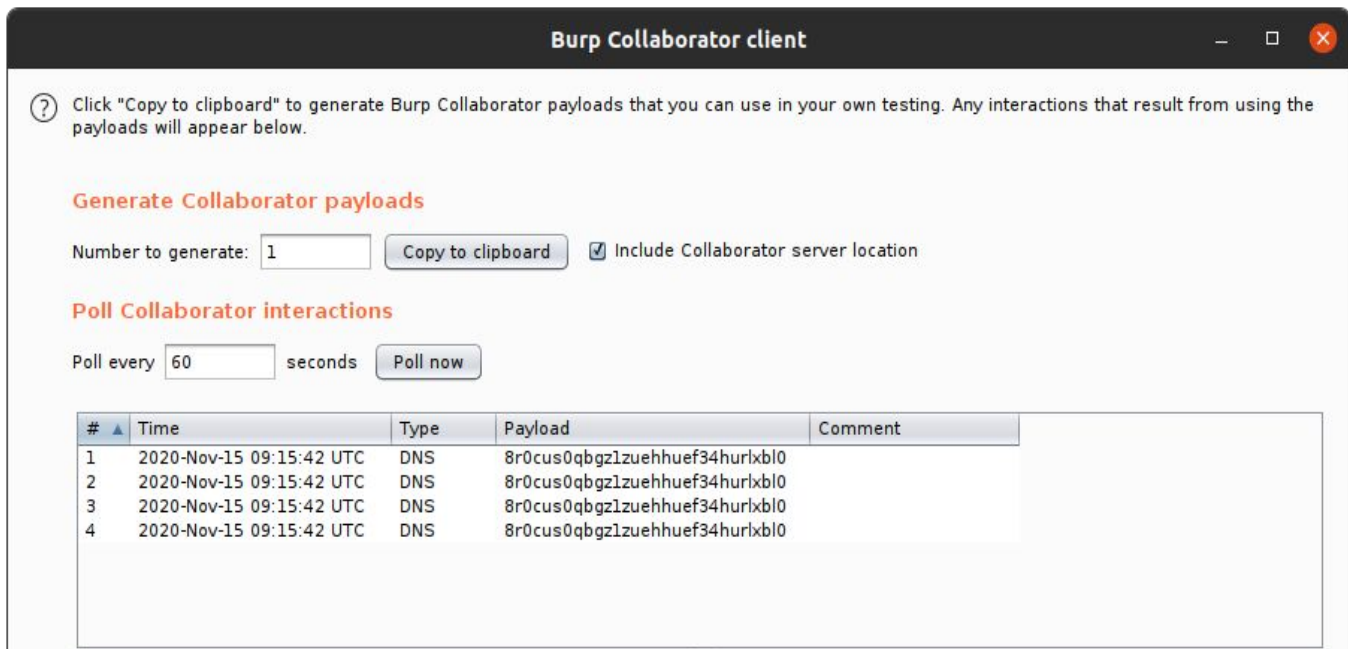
Burp Collaborator client

Click "Copy to clipboard" to generate Burp Collaborator payloads that you can use in your own testing. Any interactions that result from using the payloads will appear below.

Generate Collaborator payloads

Number to generate: 1 Copy to clipboard Include Collaborator server location

Poll Collaborator interactions

Poll every 60 seconds Poll now

| # | Time | Type | Payload | Comment |
|---|---|---|---|---|
| 1 | 2020-Nov-15 09:15:42 UTC | DNS | 8r0cus0qbgz1zuehhuef34hurlxbl0 | |
| 2 | 2020-Nov-15 09:15:42 UTC | DNS | 8r0cus0qbgz1zuehhuef34hurlxbl0 | |
| 3 | 2020-Nov-15 09:15:42 UTC | DNS | 8r0cus0qbgz1zuehhuef34hurlxbl0 | |
| 4 | 2020-Nov-15 09:15:42 UTC | DNS | 8r0cus0qbgz1zuehhuef34hurlxbl0 | |